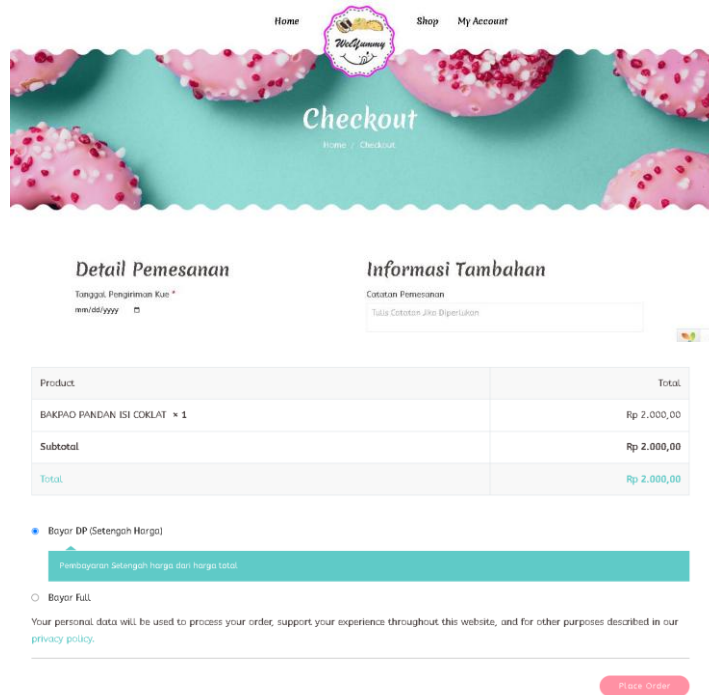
Home WeiYummy Shop My Account

Checkout

Home / Checkout

Detail Pemesanan

Tanggal Pengiriman Kue *

mm/dd/yyyy

Informasi Tambahan

Catatan Pemesanan

Tulis Catatan Jika Diperlukan

| Product | Total |
|---|---|
| BAKPAO PANDAN ISI COKLAT × 1 | Rp 2.000,00 |
| Subtotal | Rp 2.000,00 |
| Total | Rp 2.000,00 |

Bayar DP (Setengah Harga)

Pembayaran Setengah harga dari harga total

Bayar Full

Your personal data will be used to process your order, support your experience throughout this website, and for other purposes described in our privacy policy.

Place Order